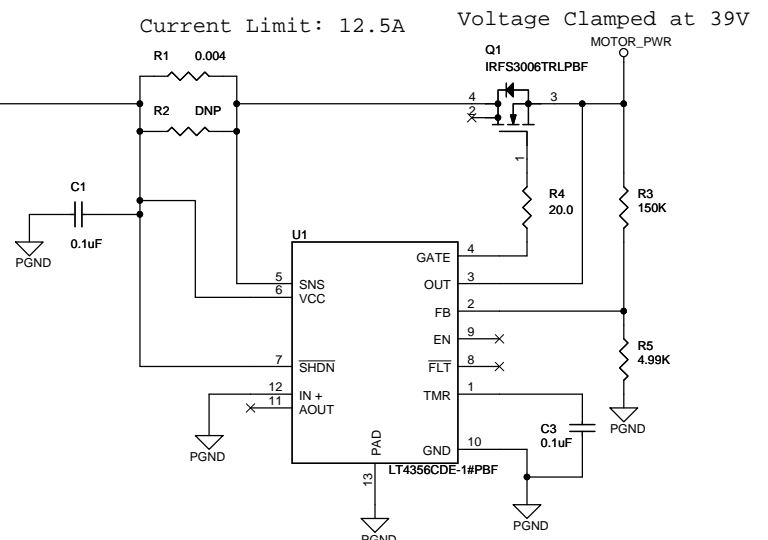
Current Limit: 12.5A

Voltage Clamped at 39V

MOTOR_PWR

Q1
IRFS3006TRLPBF

R1 0.004

R2 DNP

4
2
3
1

C1

0.1uF

PGND

R4
20.0

R3
150K

U1

GATE 4
5 SNS
6 VCC
OUT 3
FB 2
EN 9
7 $\overline{SHDN}$
$\overline{FLT}$ 8
12 IN +
11 AOUT
TMR 1
PAD
GND 10
13

R5
4.99K

PGND

C3
0.1uF

LT4356CDE-1#PBF

PGND

PGND

PGND